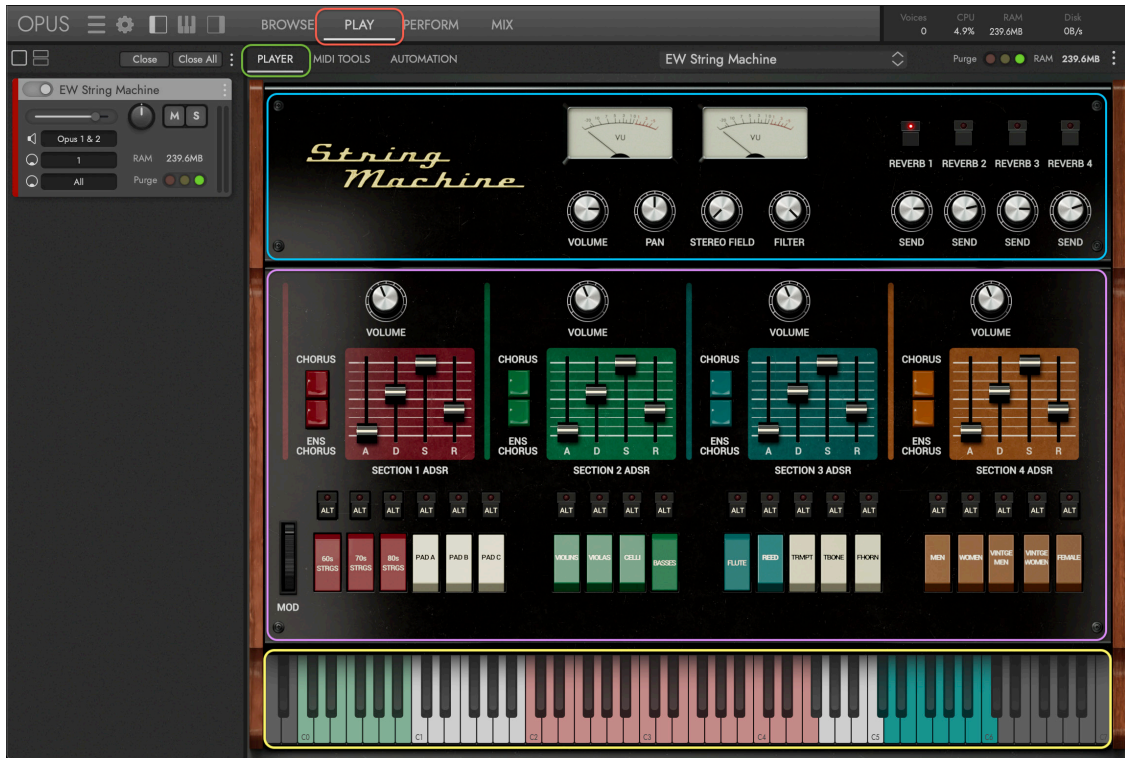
OPUS BROWSE PLAY PERFORM MIX

Voices 0 CPU 4.9% RAM 239.6MB Disk 0B/s

Close Close All

PLAYER MIDI TOOLS AUTOMATION

EW String Machine

Purge RAM 239.6MB

EW String Machine

M S

Opus 1 & 2

1 RAM 239.6MB

All Purge

String Machine

VU VU

VOLUME PAN STEREO FIELD FILTER

REVERB 1 REVERB 2 REVERB 3 REVERB 4

SEND SEND SEND SEND

VOLUME VOLUME VOLUME VOLUME

CHORUS ENS CHORUS A D S R SECTION 1 ADSR

CHORUS ENS CHORUS A D S R SECTION 2 ADSR

CHORUS ENS CHORUS A D S R SECTION 3 ADSR

CHORUS ENS CHORUS A D S R SECTION 4 ADSR

ALT ALT ALT ALT ALT ALT ALT ALT ALT ALT ALT ALT ALT ALT ALT ALT ALT ALT ALT ALT ALT

60s STRGS 70s STRGS 80s STRGS PAD A PAD B PAD C VIOLINS VIOLAS CELLI BASSES FLUTE REED TRMPT TBONE FHORN MEN WOMEN VINTGE MEN VINTGE WOMEN FEMALE

MOD

C0 C1 C2 C3 C4 C5 C6